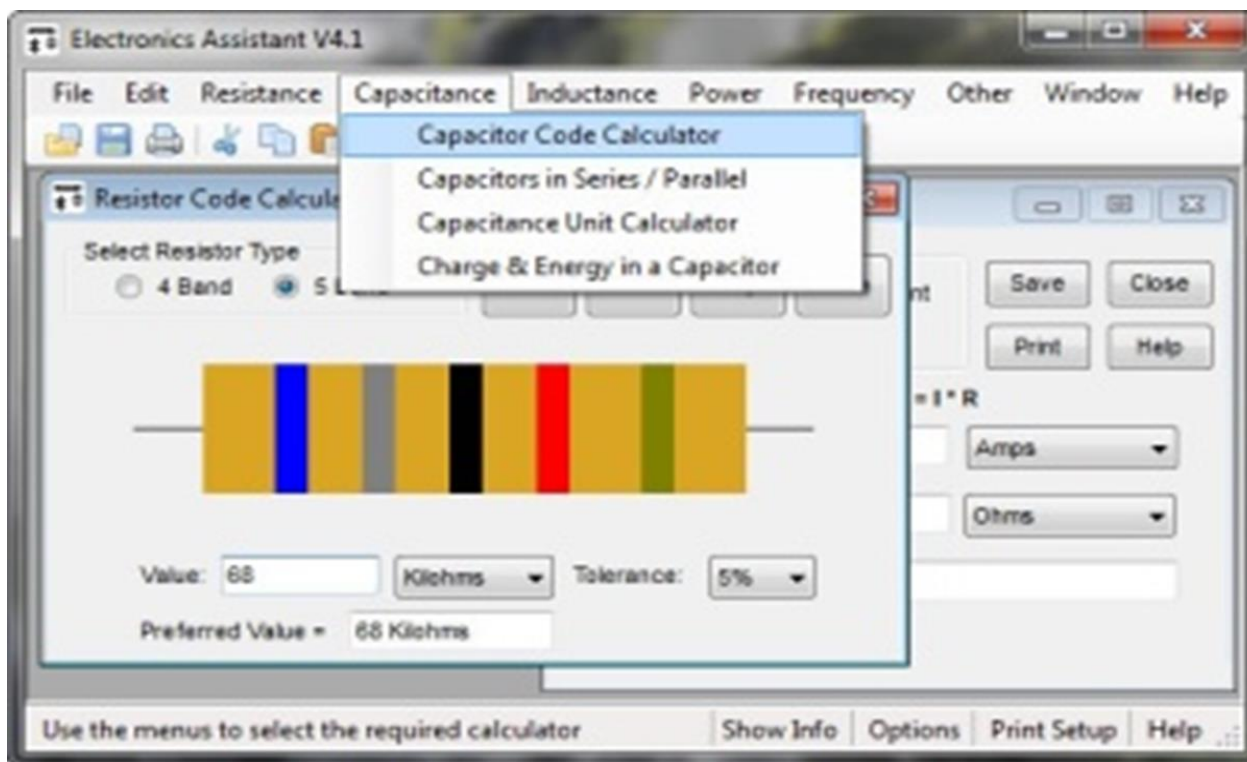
Electronics Assistant V4.1

File Edit Resistance Capacitance Inductance Power Frequency Other Window Help

Capacitor Code Calculator
Capacitors in Series / Parallel
Capacitance Unit Calculator
Charge & Energy in a Capacitor

Resistor Code Calcul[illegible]

Select Resistor Type
4 Band 5 B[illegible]

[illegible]nt

Save Close
Print Help

= I * R

Amps
Ohms

Value: 68 Kilohms Tolerance: 5%

Preferred Value = 68 Kilohms

Use the menus to select the required calculator Show Info Options Print Setup Help